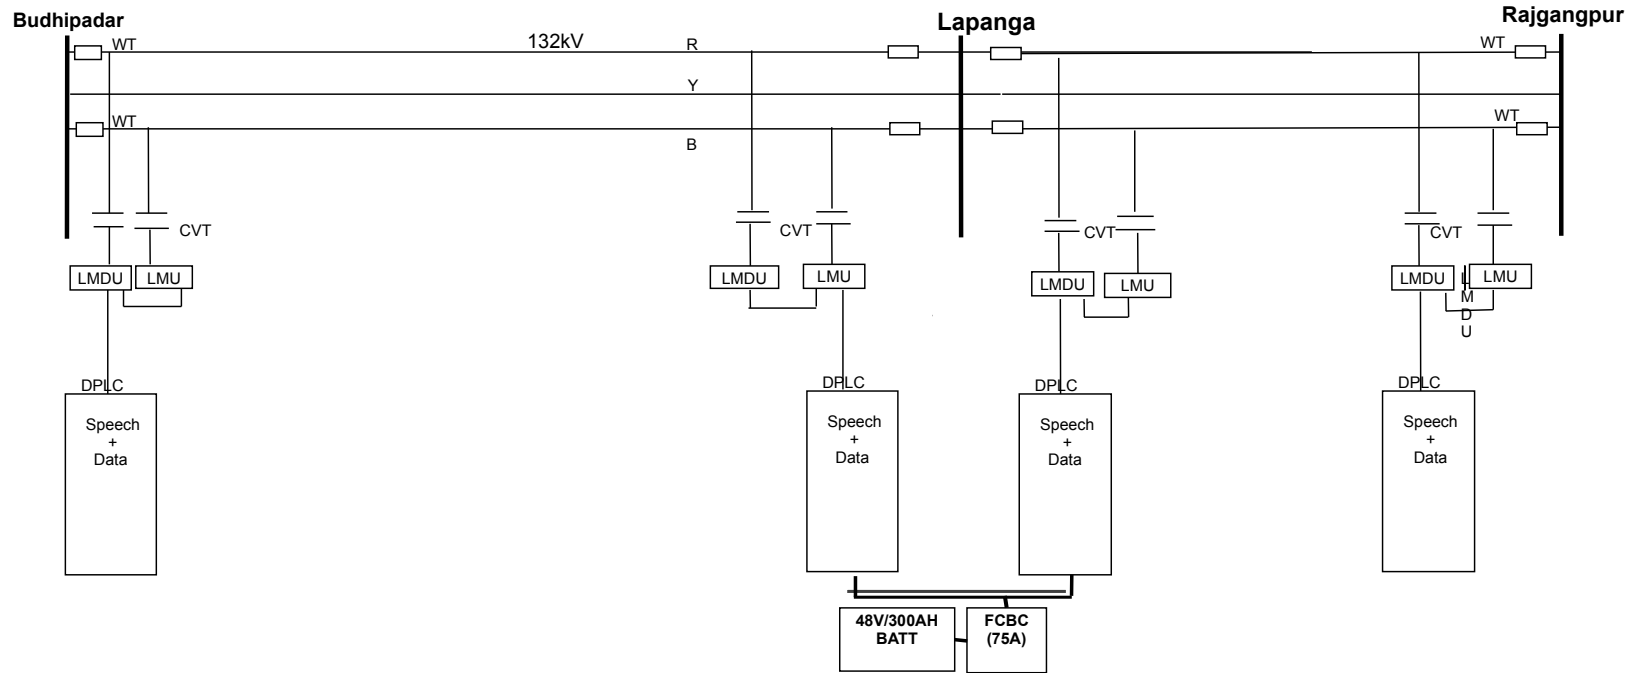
Budhipadar

Lapanga

Rajgangpur

WT

132kV

R

WT

Y

WT

WT

B

CVT

CVT

CVT

CVT

LMDU LMU

LMDU LMU

LMDU LMU

LMDU LMU

L M D U

DPLC

Speech + Data

DPLC

Speech + Data

DPLC

Speech + Data

DPLC

Speech + Data

48V/300AH BATT

FCBC (75A)